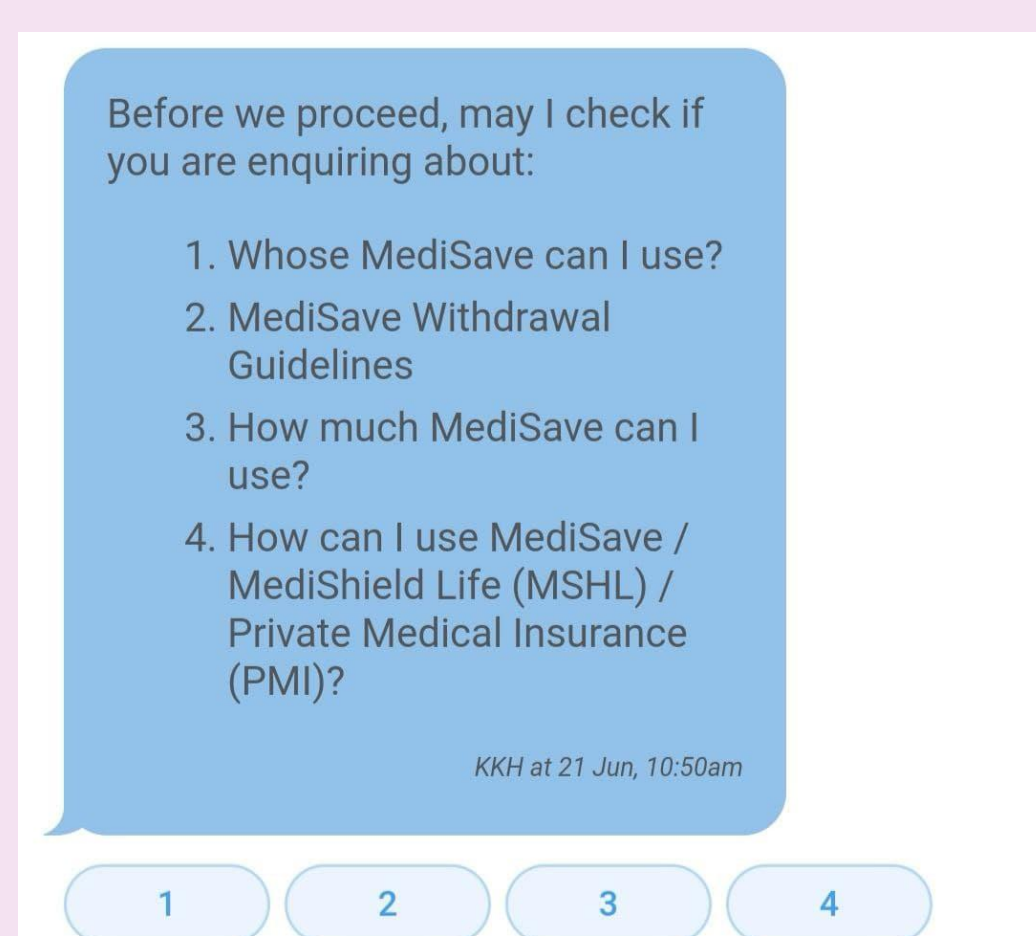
Before we proceed, may I check if you are enquiring about:

1. Whose MediSave can I use?
2. MediSave Withdrawal Guidelines
3. How much MediSave can I use?
4. How can I use MediSave / MediShield Life (MSHL) / Private Medical Insurance (PMI)?

KKH at 21 Jun, 10:50am

1
2
3
4